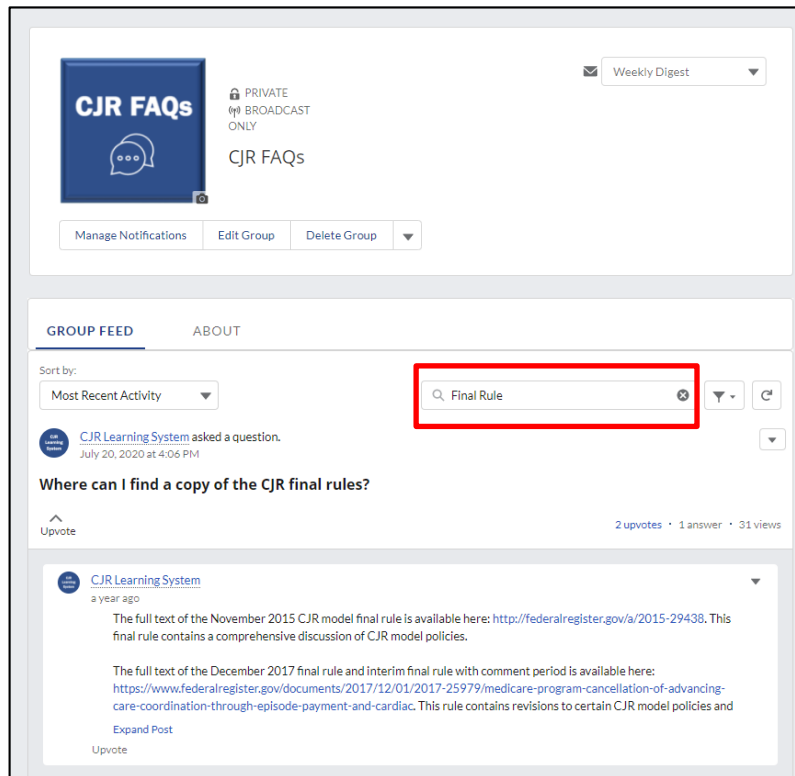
CJR FAQs

PRIVATE
BROADCAST ONLY

CJR FAQs

Weekly Digest

Manage Notifications | Edit Group | Delete Group

GROUP FEED | ABOUT

Sort by:
Most Recent Activity

Final Rule

CJR Learning System

CJR Learning System asked a question.
July 20, 2020 at 4:06 PM

Where can I find a copy of the CJR final rules?

Upvote

2 upvotes · 1 answer · 31 views

CJR Learning System

CJR Learning System
a year ago

The full text of the November 2015 CJR model final rule is available here: http://federalregister.gov/a/2015-29438. This final rule contains a comprehensive discussion of CJR model policies.

The full text of the December 2017 final rule and interim final rule with comment period is available here: https://www.federalregister.gov/documents/2017/12/01/2017-25979/medicare-program-cancellation-of-advancing-care-coordination-through-episode-payment-and-cardiac. This rule contains revisions to certain CJR model policies and

Expand Post

Upvote